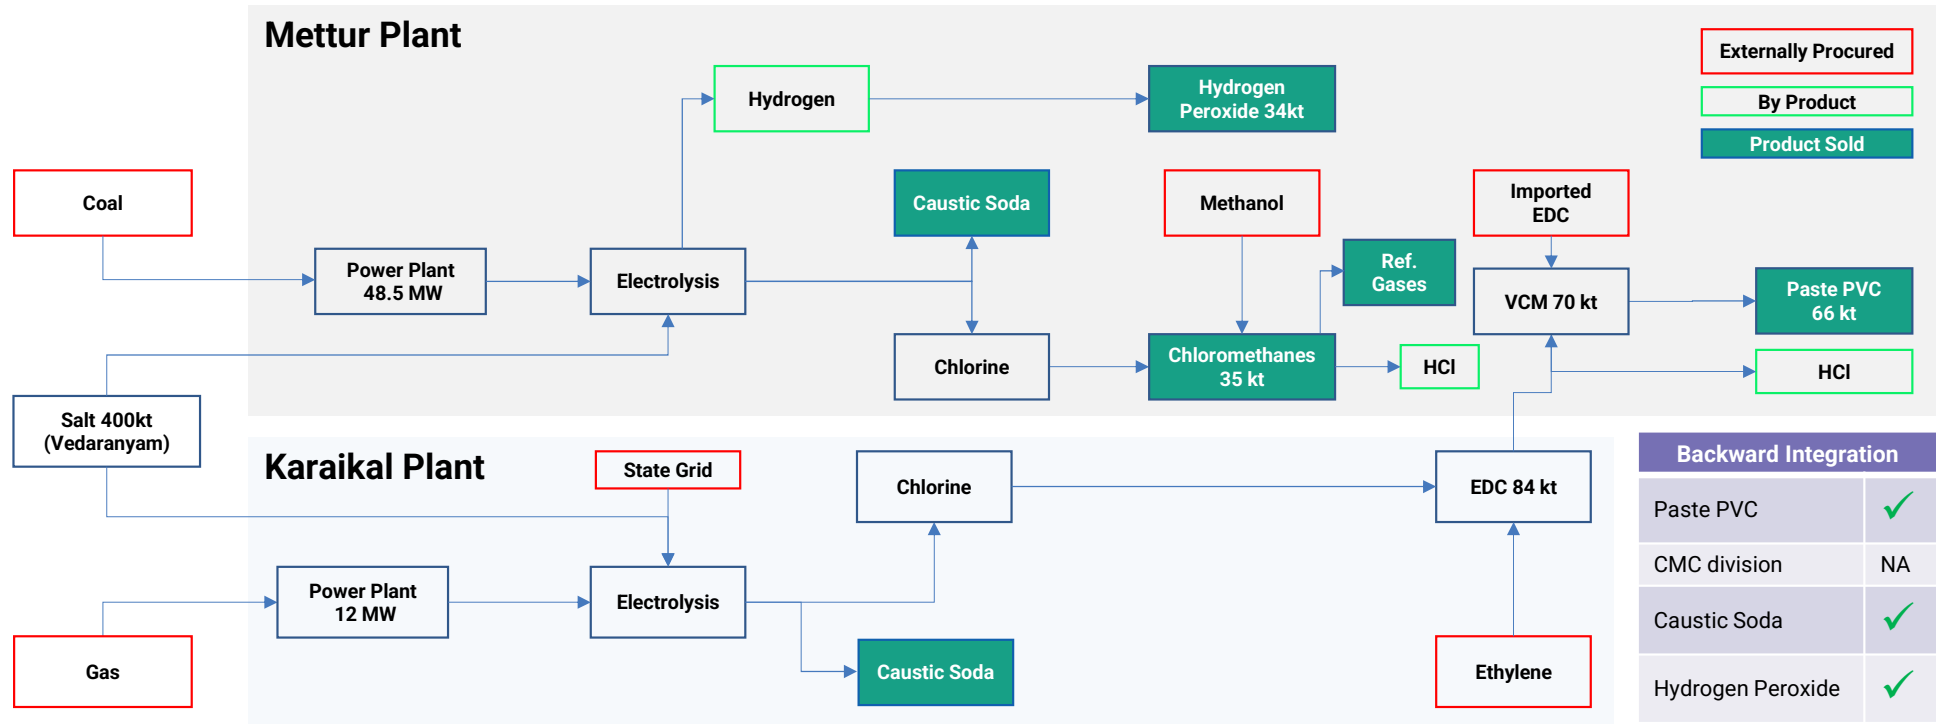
Mettur Plant

Externally Procured
By Product
Product Sold

Hydrogen
Hydrogen Peroxide 34kt
Coal
Caustic Soda
Methanol
Imported EDC
Power Plant 48.5 MW
Electrolysis
Ref. Gases
VCM 70 kt
Paste PVC 66 kt
Chlorine
Chloromethanes 35 kt
HCl
HCl
Salt 400kt (Vedaranyam)

Karaikal Plant
State Grid
Chlorine
EDC 84 kt
Power Plant 12 MW
Electrolysis
Gas
Caustic Soda
Ethylene

| Backward Integration | |
|---|---|
| Paste PVC | ✓ |
| CMC division | NA |
| Caustic Soda | ✓ |
| Hydrogen Peroxide | ✓ |